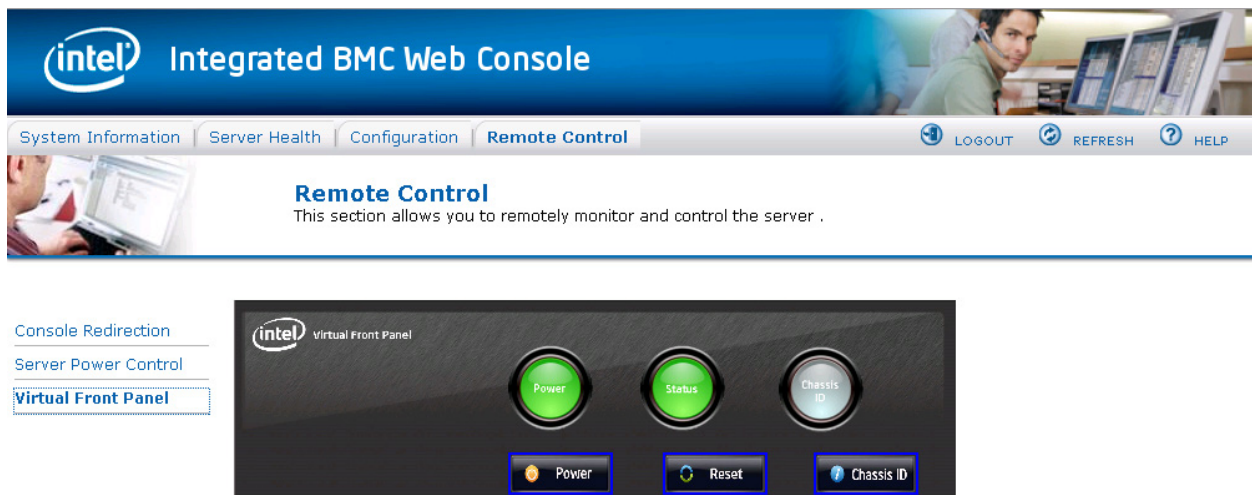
intel Integrated BMC Web Console

System Information | Server Health | Configuration | Remote Control

LOGOUT REFRESH HELP

Remote Control
This section allows you to remotely monitor and control the server .

Console Redirection
Server Power Control
Virtual Front Panel

intel Virtual Front Panel

Power
Status
Chassis ID

Power
Reset
Chassis ID